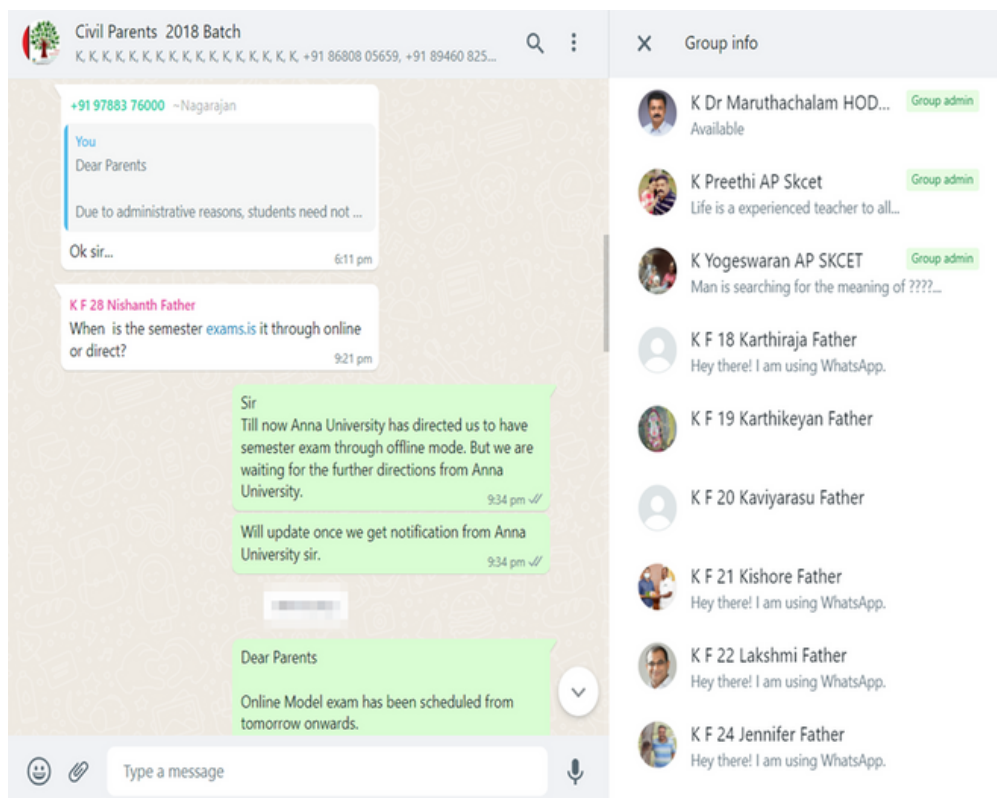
Civil Parents 2018 Batch
K, K, K, K, K, K, K, K, K, K, K, K, K, K, K, K, K, +91 86808 05659, +91 89460 825...

Group info

+91 97883 76000 ~Nagarajan

You
Dear Parents

Due to administrative reasons, students need not ...

Ok sir...
6:11 pm

K F 28 Nishanth Father
When is the semester exams.is it through online or direct?
9:21 pm

Sir
Till now Anna University has directed us to have semester exam through offline mode. But we are waiting for the further directions from Anna University.
9:34 pm

Will update once we get notification from Anna University sir.
9:34 pm

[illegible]

Dear Parents

Online Model exam has been scheduled from tomorrow onwards.

Type a message

K Dr Maruthachalam HOD...
Group admin
Available

K Preethi AP Skcet
Group admin
Life is a experienced teacher to all...

K Yogeswaran AP SKCET
Group admin
Man is searching for the meaning of ????...

K F 18 Karthiraja Father
Hey there! I am using WhatsApp.

K F 19 Karthikeyan Father

K F 20 Kaviyarasu Father

K F 21 Kishore Father
Hey there! I am using WhatsApp.

K F 22 Lakshmi Father
Hey there! I am using WhatsApp.

K F 24 Jennifer Father
Hey there! I am using WhatsApp.